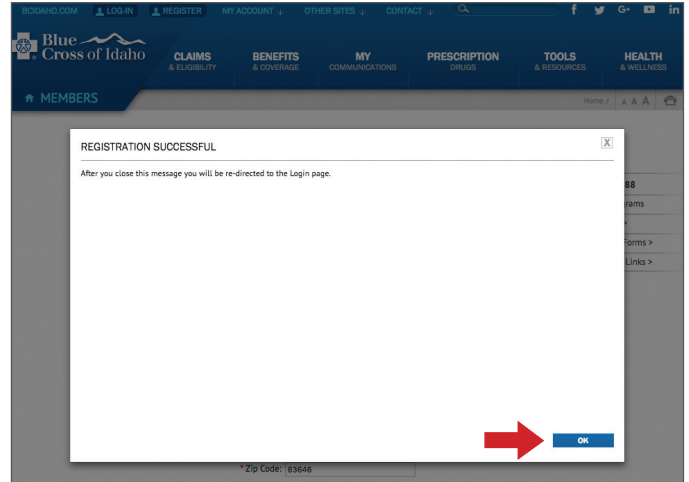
BCIDAHO.COM LOG-IN REGISTER MY ACCOUNT OTHER SITES CONTACT

Blue Cross of Idaho

CLAIMS & ELIGIBILITY

BENEFITS & COVERAGE

MY COMMUNICATIONS

PRESCRIPTION DRUGS

TOOLS & RESOURCES

HEALTH & WELLNESS

MEMBERS

Home / A A A

REGISTRATION SUCCESSFUL

X

After you close this message you will be re-directed to the Login page.

88

rams

Forms >

Links >

OK

* Zip Code: 83646